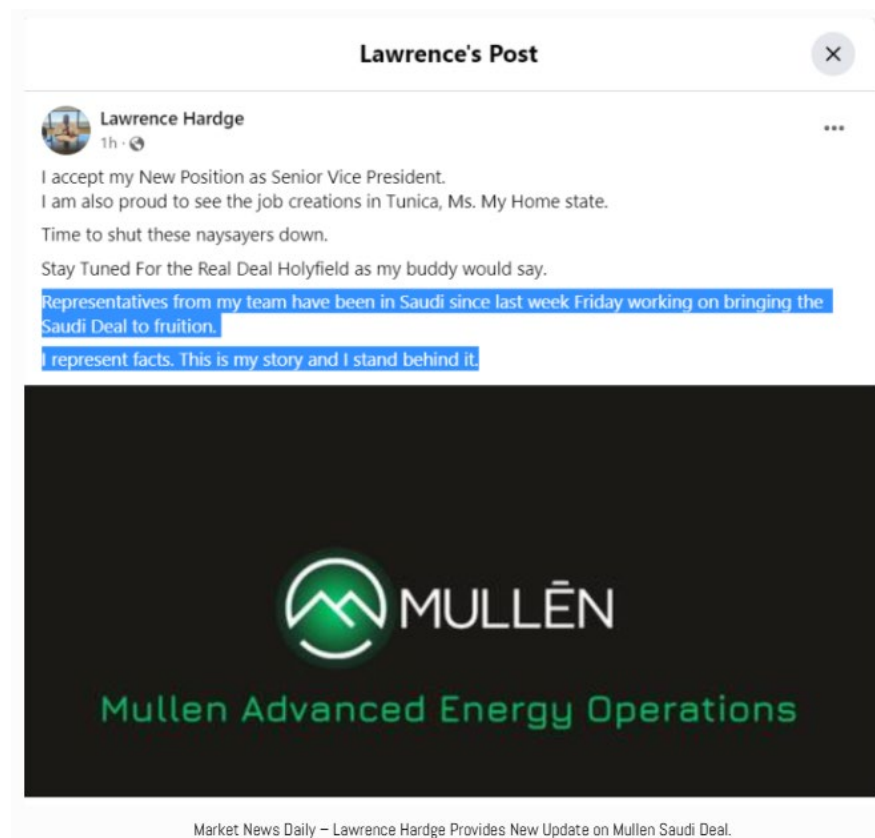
Lawrence's Post

×

Lawrence Hardge
1h ·

...

I accept my New Position as Senior Vice President.
I am also proud to see the job creations in Tunica, Ms. My Home state.

Time to shut these naysayers down.

Stay Tuned For the Real Deal Holyfield as my buddy would say.

Representatives from my team have been in Saudi since last week Friday working on bringing the Saudi Deal to fruition.

I represent facts. This is my story and I stand behind it.

MULLĒN

Mullen Advanced Energy Operations

Market News Daily – Lawrence Hardge Provides New Update on Mullen Saudi Deal.